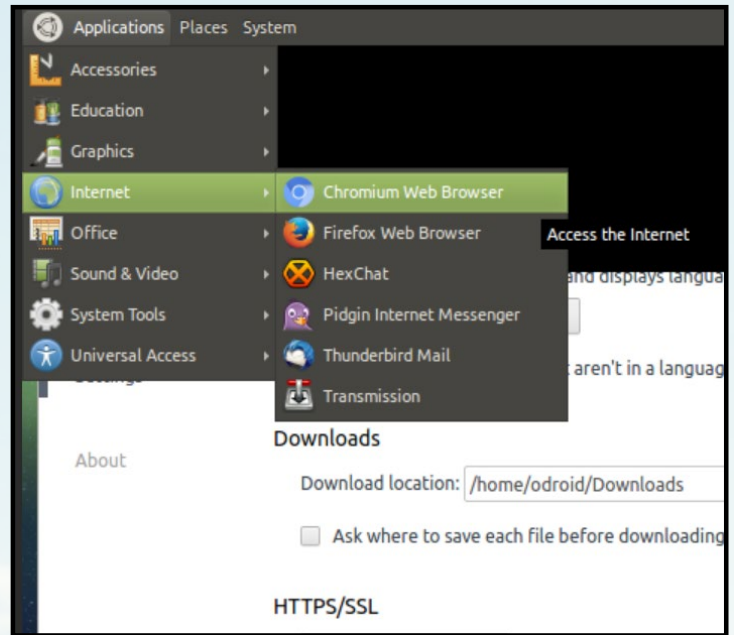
Applications Places System

Accessories
Education
Graphics
Internet
Office
Sound & Video
System Tools
Universal Access

Chromium Web Browser
Firefox Web Browser
HexChat
Pidgin Internet Messenger
Thunderbird Mail
Transmission

Access the Internet

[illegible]and displays langua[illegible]

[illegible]t aren't in a languag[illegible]

Settings

About

Downloads

Download location: /home/odroid/Downloads

Ask where to save each file before downloadin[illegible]

HTTPS/SSL